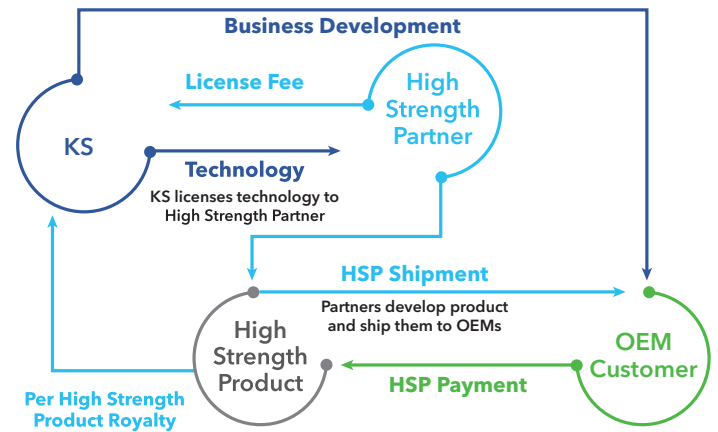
Business Development

License Fee

High Strength Partner

KS

Technology

KS licenses technology to High Strength Partner

HSP Shipment

Partners develop product and ship them to OEMs

High Strength Product

OEM Customer

HSP Payment

Per High Strength Product Royalty